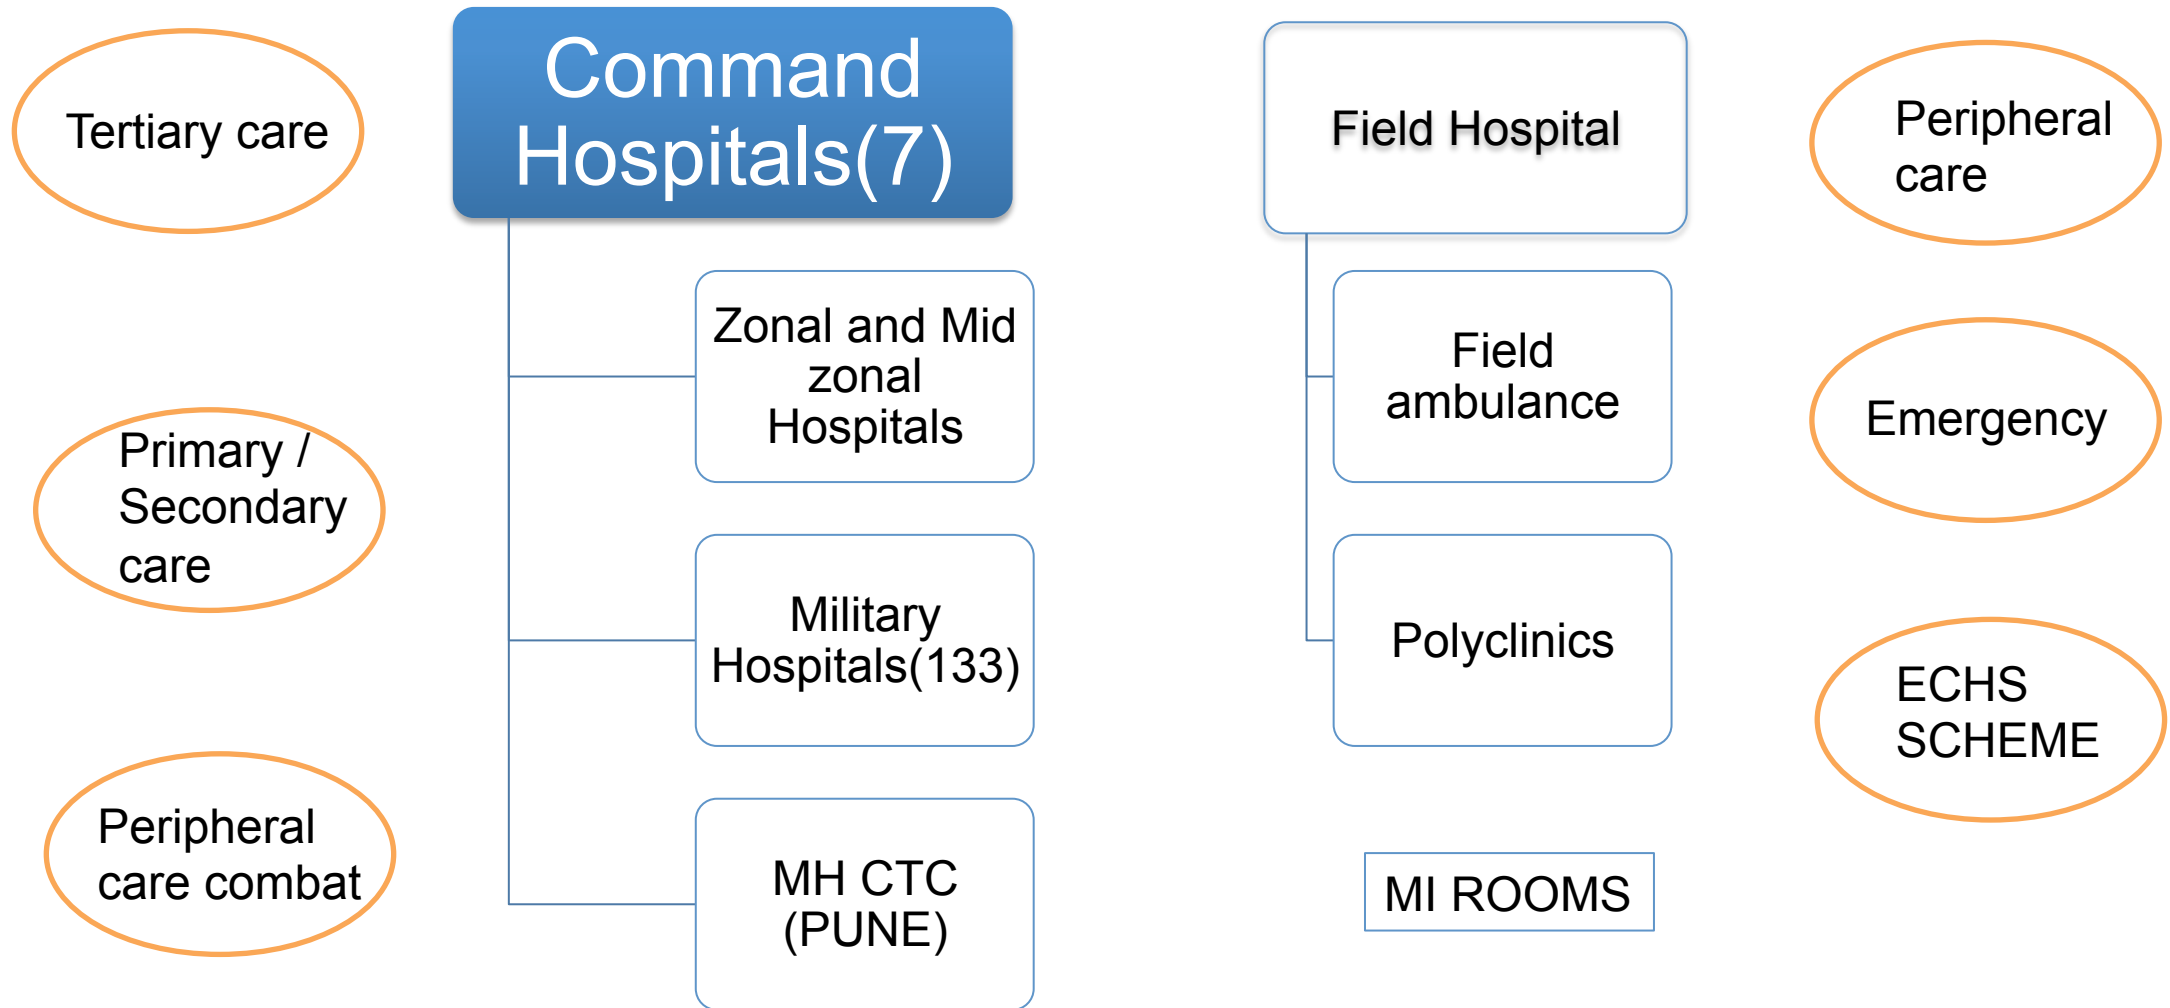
Tertiary care

Command Hospitals(7)

Zonal and Mid zonal Hospitals

Military Hospitals(133)

MH CTC (PUNE)

Primary / Secondary care

Peripheral care combat

Field Hospital

Field ambulance

Polyclinics

MI ROOMS

Peripheral care

Emergency

ECHS SCHEME